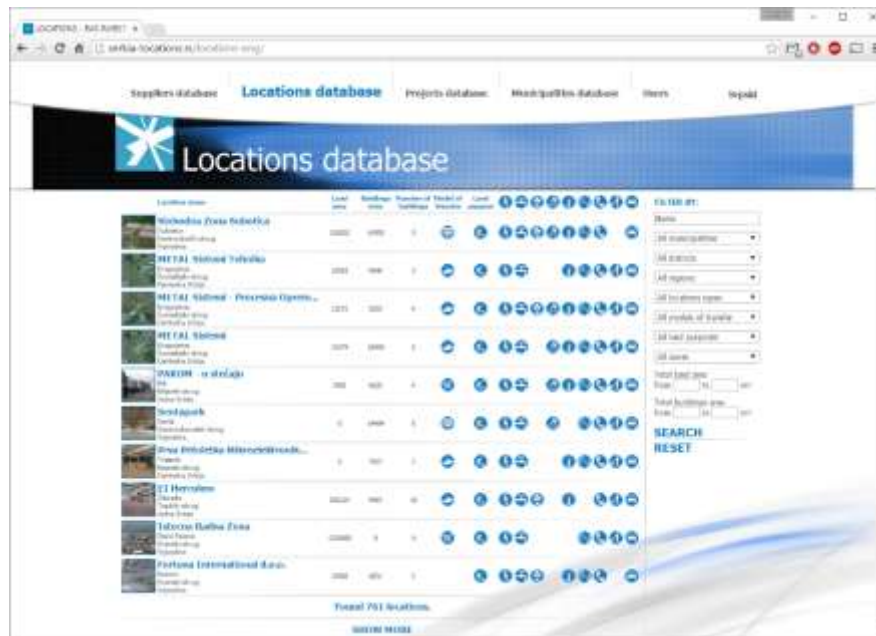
LOCATIONS - RAS SERBIA ×

serbia-locations.rs/locations-eng/

Suppliers database | Locations database | Projects database | Municipalities database | Users | Srpski

Locations database

| Location name | Land area | Buildings area | Number of buildings | Model of transfer | Land purpose |
|---|---|---|---|---|---|
| Slobodna Zona Subotica | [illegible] | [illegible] | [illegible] | | |
| METAL Sistemi Tehnika | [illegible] | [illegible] | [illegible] | | |
| METAL Sistemi - Proizvodni Pogon... | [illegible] | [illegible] | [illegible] | | |
| METAL Sistemi | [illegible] | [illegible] | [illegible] | | |
| PARUN - u stečaju | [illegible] | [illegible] | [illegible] | | |
| Sentapark | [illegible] | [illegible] | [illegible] | | |
| Zona Privrednog Mikroelektronike... | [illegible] | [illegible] | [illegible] | | |
| IZ Hercules | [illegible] | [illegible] | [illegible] | | |
| Tehnicka Radna Zona | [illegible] | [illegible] | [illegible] | | |
| Fortuna International d.o.o. | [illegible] | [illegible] | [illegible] | | |

Found 761 locations.

SHOW MORE

FILTER BY:
Name
All municipalities
All districts
All regions
All locations types
All models of transfer
All land purposes
All zones
Total land area From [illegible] to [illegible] m²
Total buildings area From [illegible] to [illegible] m²
SEARCH
RESET